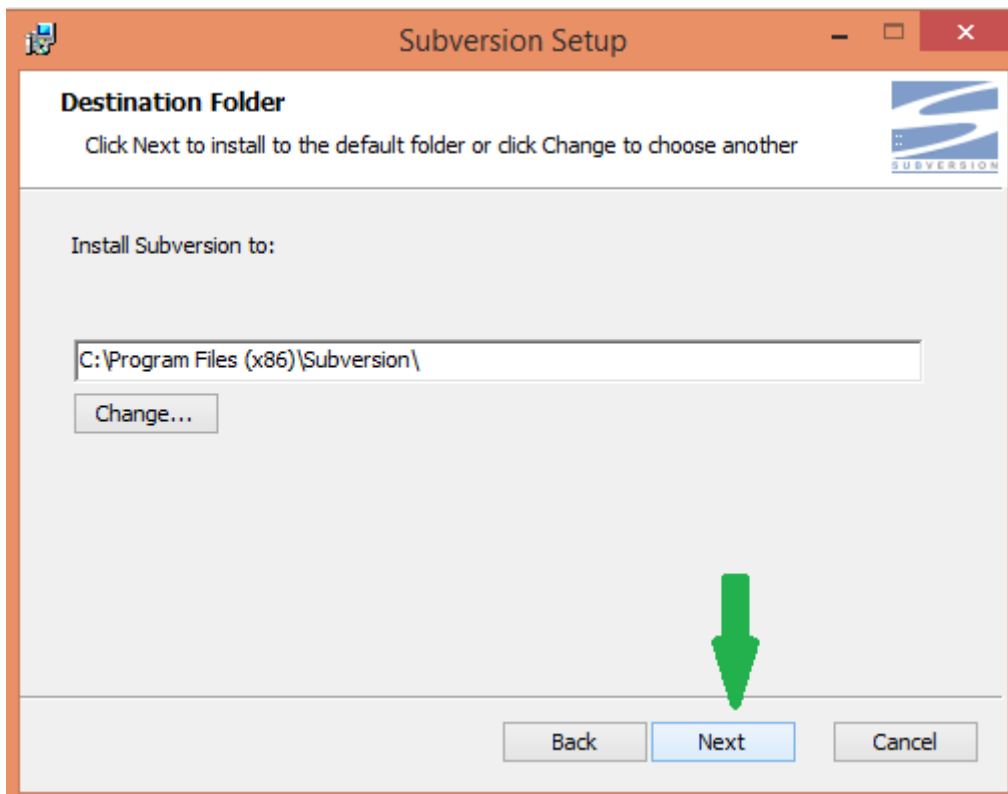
Subversion Setup

Destination Folder

Click Next to install to the default folder or click Change to choose another

SUBVERSION

Install Subversion to:

C:\Program Files (x86)\Subversion\

Change...

Back

Next

Cancel